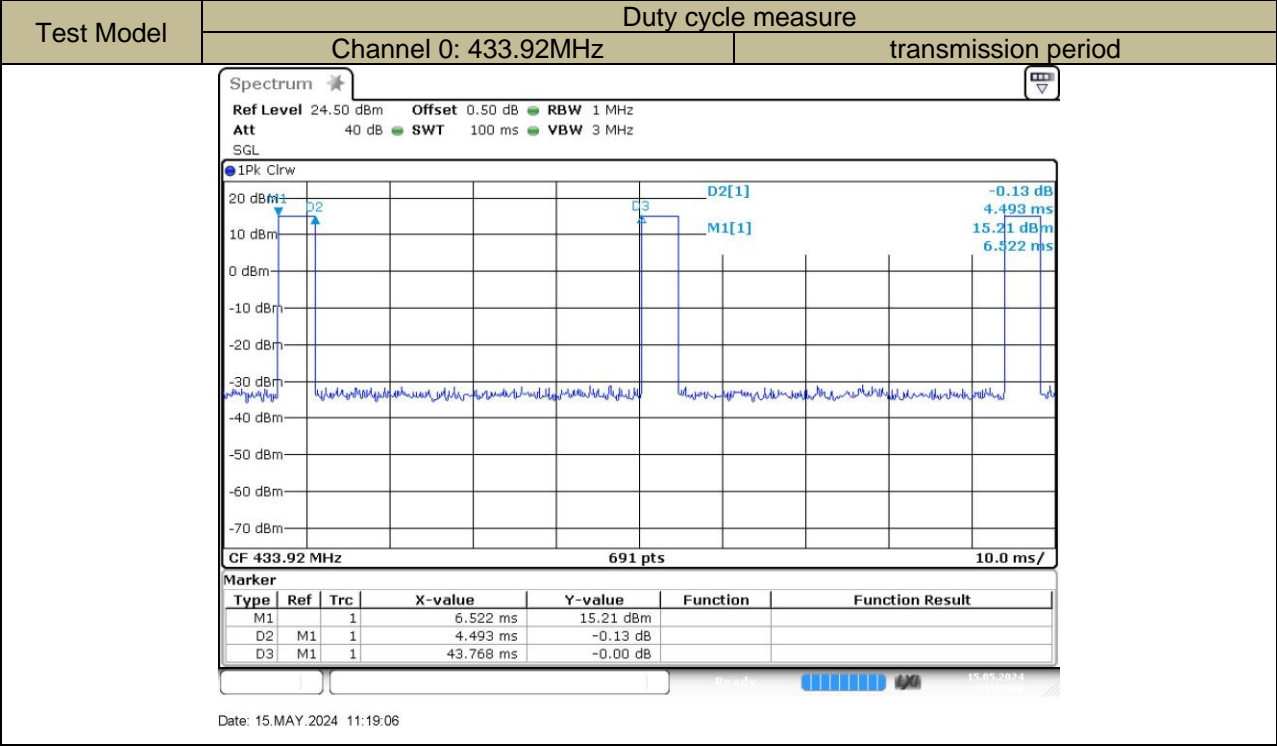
| Test Model | Duty cycle measure | |
|---|---|---|
| | Channel 0: 433.92MHz | transmission period |

Spectrum

Ref Level 24.50 dBm Offset 0.50 dB RBW 1 MHz
Att 40 dB SWT 100 ms VBW 3 MHz
SGL

1Pk Clrw

D2[1] -0.13 dB
4.493 ms
M1[1] 15.21 dBm
6.522 ms

20 dBm M1 D2 D3
10 dBm
0 dBm
-10 dBm
-20 dBm
-30 dBm
-40 dBm
-50 dBm
-60 dBm
-70 dBm

CF 433.92 MHz 691 pts 10.0 ms/

Marker

| Type | Ref | Trc | X-value | Y-value | Function | Function Result |
|---|---|---|---|---|---|---|
| M1 | | 1 | 6.522 ms | 15.21 dBm | | |
| D2 | M1 | 1 | 4.493 ms | -0.13 dB | | |
| D3 | M1 | 1 | 43.768 ms | -0.00 dB | | |

Ready 15.05.2024 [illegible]

Date: 15.MAY.2024 11:19:06